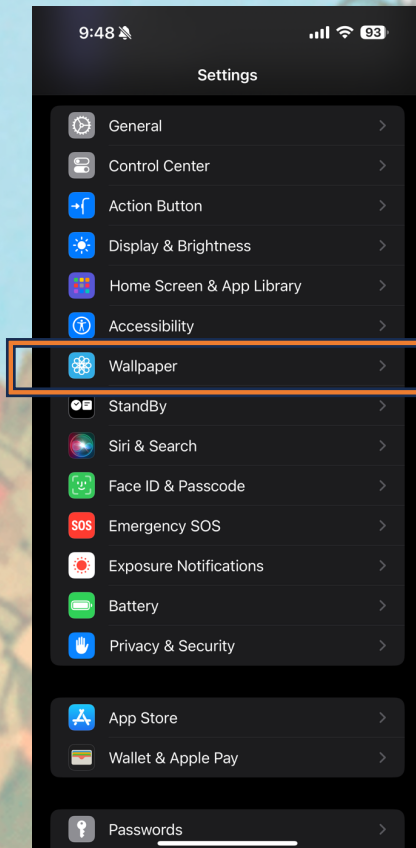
9:48
93
Settings
General
Control Center
Action Button
Display & Brightness
Home Screen & App Library
Accessibility
Wallpaper
StandBy
Siri & Search
Face ID & Passcode
SOS
Emergency SOS
Exposure Notifications
Battery
Privacy & Security
App Store
Wallet & Apple Pay
Passwords